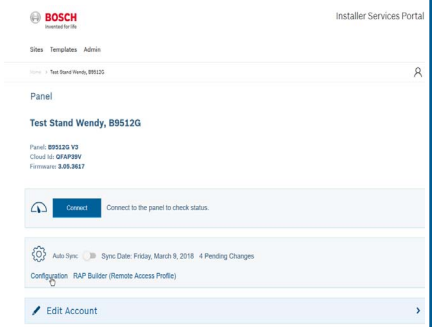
BOSCH
Invented for life

Installer Services Portal

Sites Templates Admin

Home > Test Stand Wendy, B9512G

Panel

Test Stand Wendy, B9512G

Panel: B9512G V3
Cloud Id: QFAP39V
Firmware: 3.05.3617

Connect
Connect to the panel to check status.

Auto Sync:
Sync Date: Friday, March 9, 2018 4 Pending Changes

Configuration RAP Builder (Remote Access Profile)

Edit Account